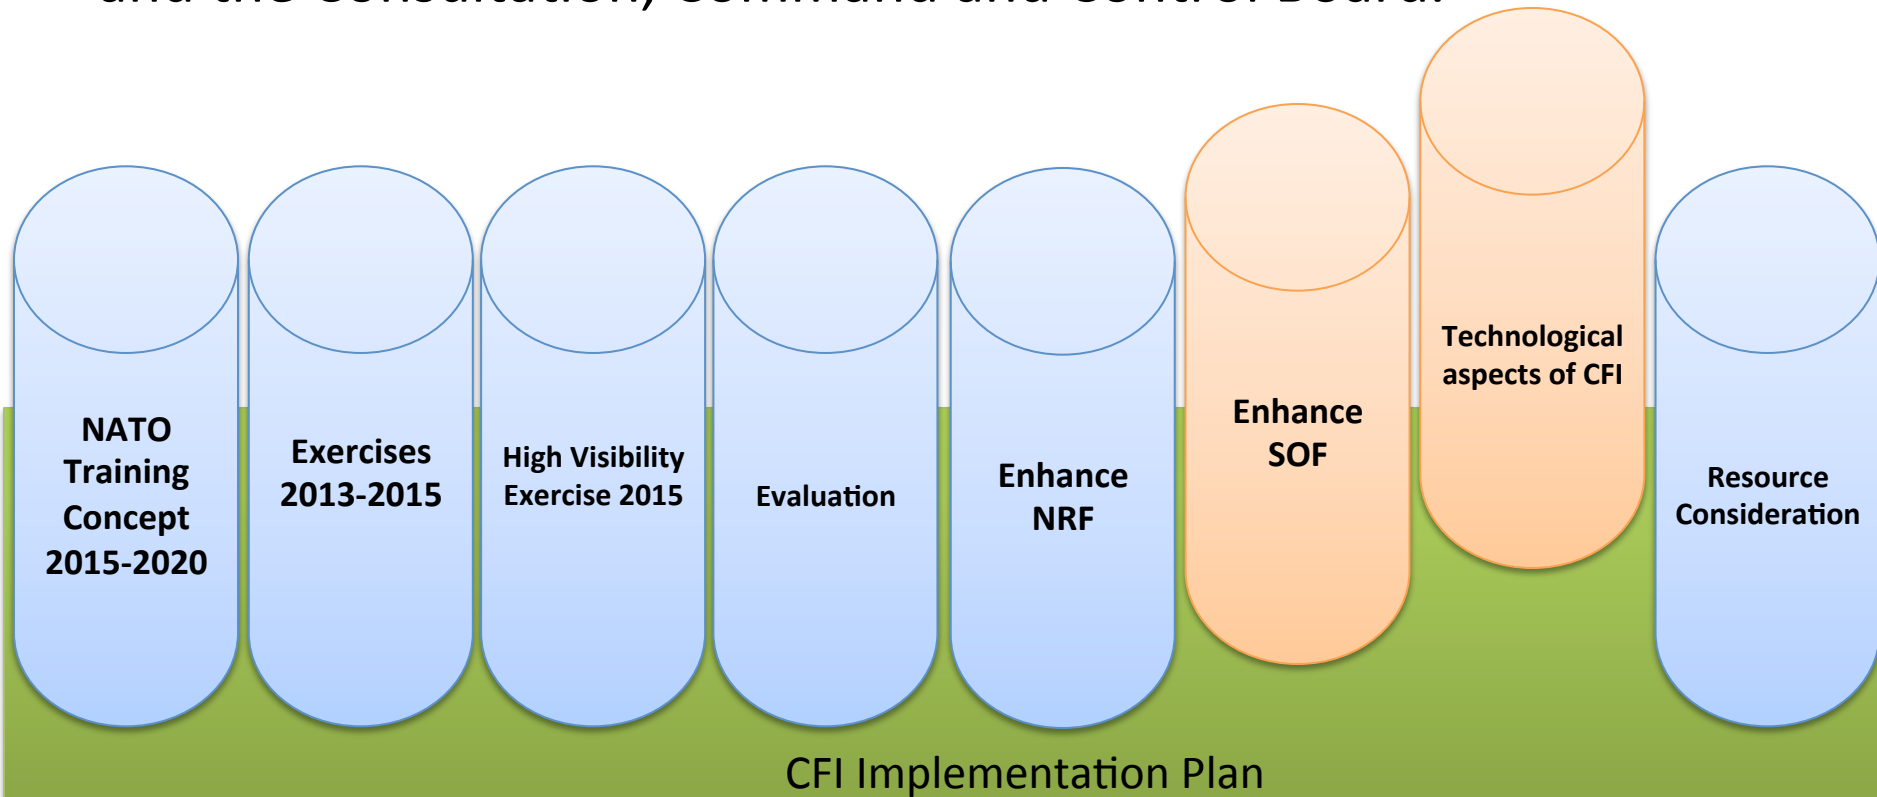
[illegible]

NATO Training Concept 2015-2020

Exercises 2013-2015

High Visibility Exercise 2015

Evaluation

Enhance NRF

Enhance SOF

Technological aspects of CFI

Resource Consideration

CFI Implementation Plan